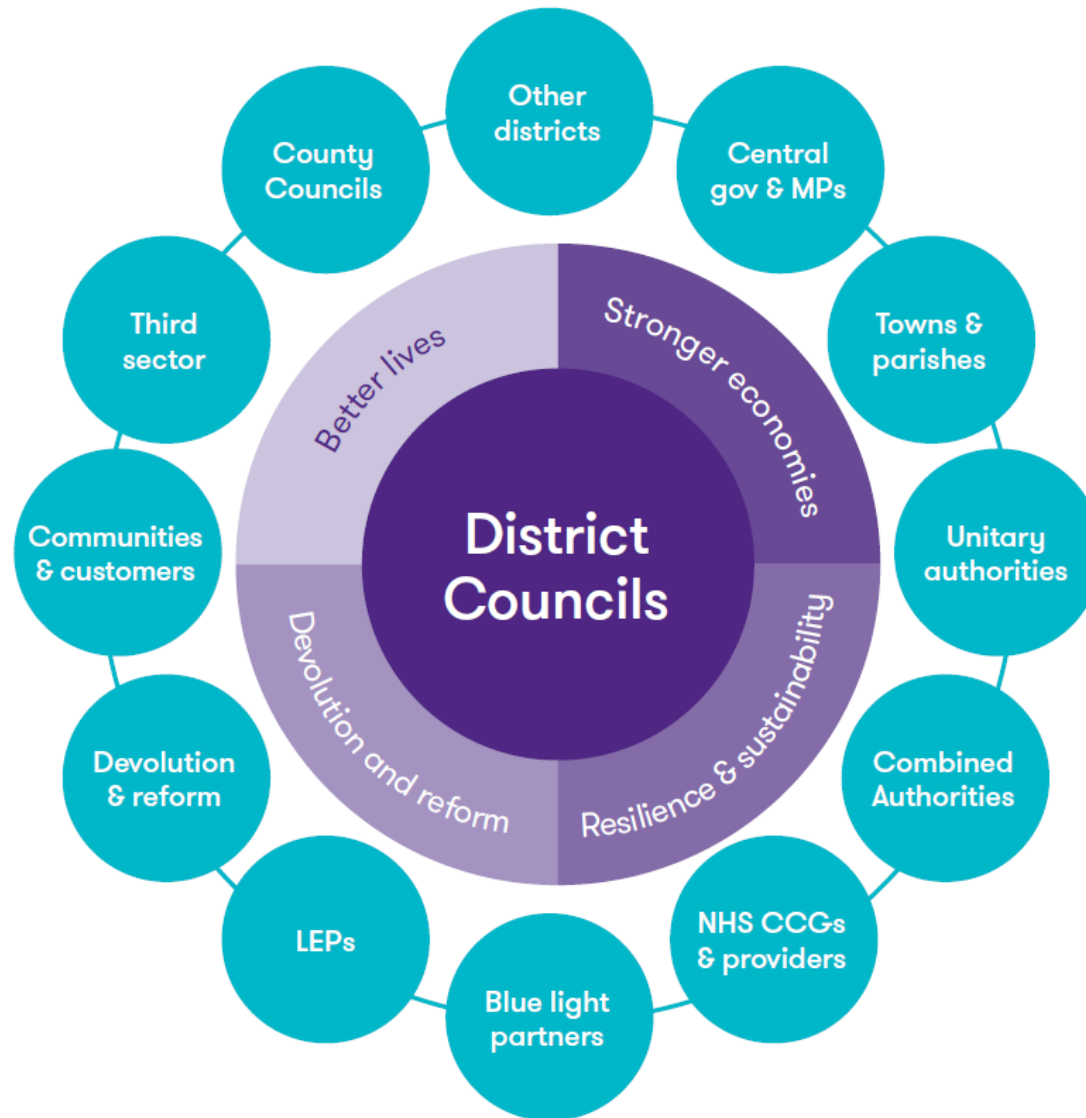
Other districts

Central gov & MPs

Towns & parishes

Unitary authorities

Combined Authorities

NHS CCGs & providers

Blue light partners

LEPs

Devolution & reform

Communities & customers

Third sector

County Councils

Better lives

Stronger economies

Resilience & sustainability

Devolution and reform

District Councils